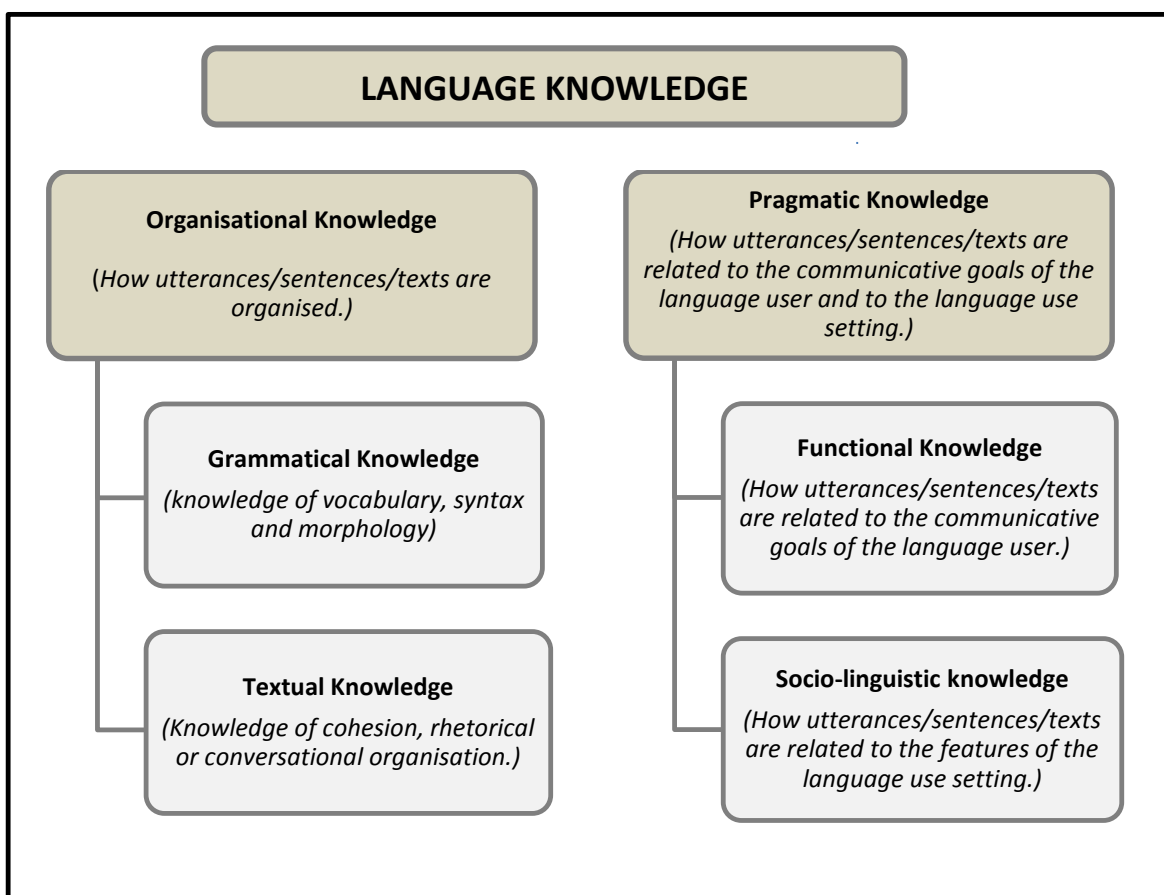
LANGUAGE KNOWLEDGE

Organisational Knowledge

(How utterances/sentences/texts are organised.)

Grammatical Knowledge

(knowledge of vocabulary, syntax and morphology)

Textual Knowledge

(Knowledge of cohesion, rhetorical or conversational organisation.)

Pragmatic Knowledge

(How utterances/sentences/texts are related to the communicative goals of the language user and to the language use setting.)

Functional Knowledge

(How utterances/sentences/texts are related to the communicative goals of the language user.)

Socio-linguistic knowledge

(How utterances/sentences/texts are related to the features of the language use setting.)